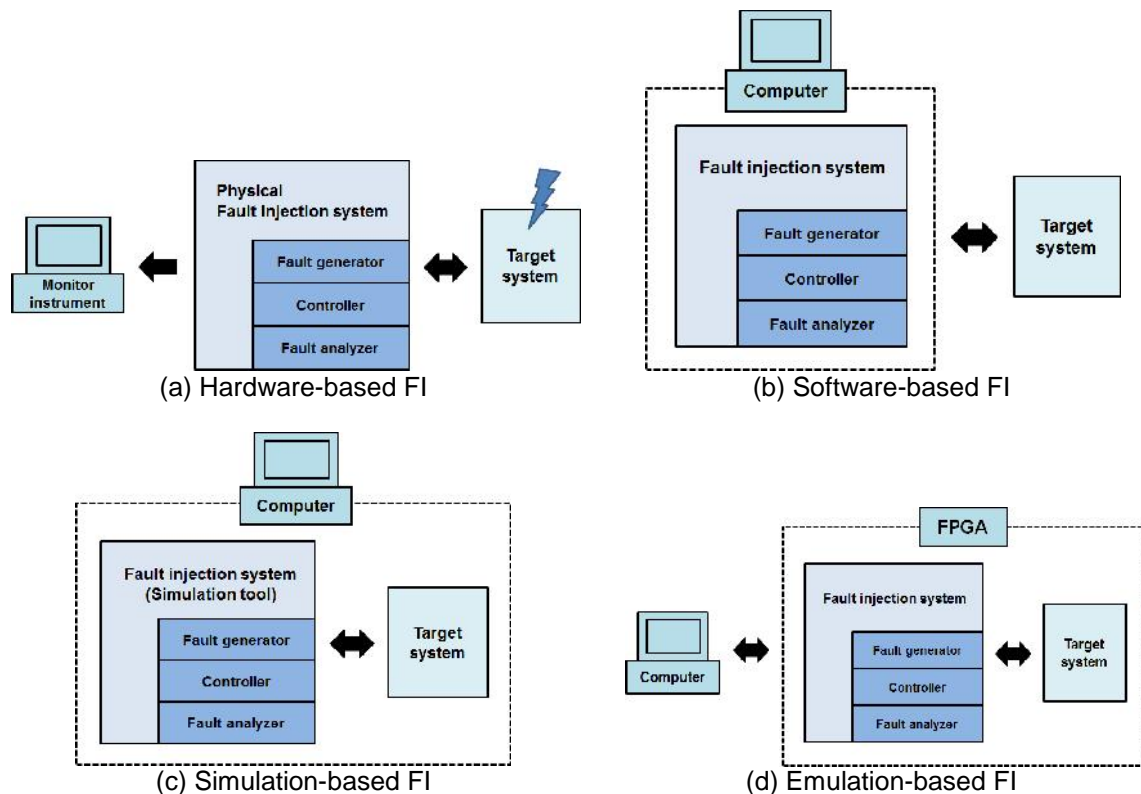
Monitor instrument

Physical Fault Injection system

Fault generator

Controller

Fault analyzer

Target system

(a) Hardware-based FI

Computer

Fault injection system

Fault generator

Controller

Fault analyzer

Target system

(b) Software-based FI

Computer

Fault injection system (Simulation tool)

Fault generator

Controller

Fault analyzer

Target system

(c) Simulation-based FI

FPGA

Computer

Fault injection system

Fault generator

Controller

Fault analyzer

Target system

(d) Emulation-based FI